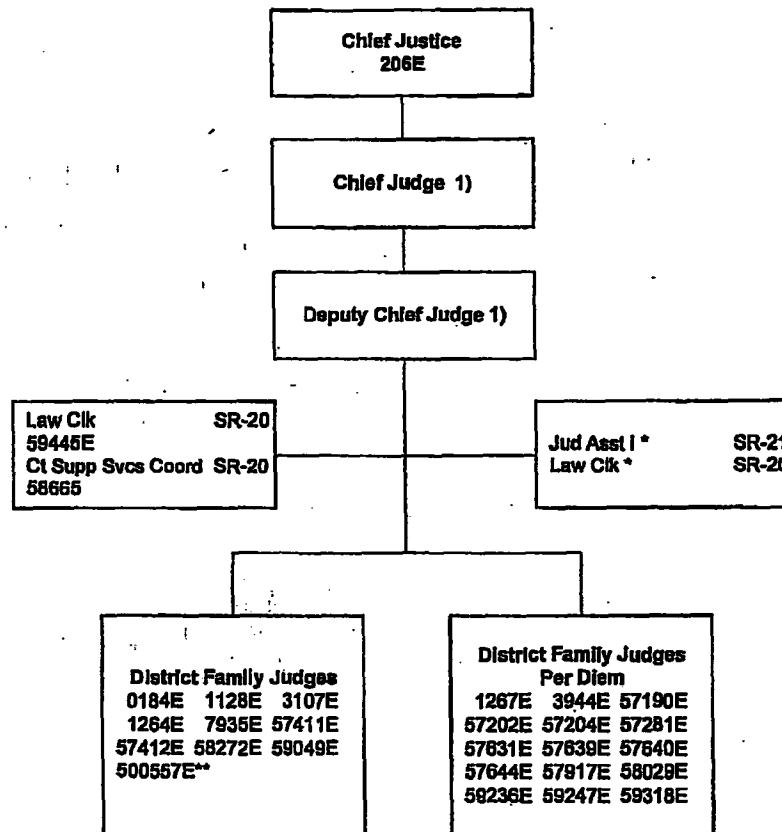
Chief Justice
206E

Chief Judge 1)

Deputy Chief Judge 1)

Law Clk SR-20
59445E
Ct Supp Svcs Coord SR-20
58665

Jud Asst I * SR-2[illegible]
Law Clk * SR-2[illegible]

District Family Judges
0184E 1128E 3107E
1264E 7935E 57411E
57412E 58272E 59049E
500557E**

District Family Judges
Per Diem
1267E 3944E 57190E
57202E 57204E 57281E
57631E 57639E 57640E
57644E 57917E 58029E
59236E 59247E 59318E